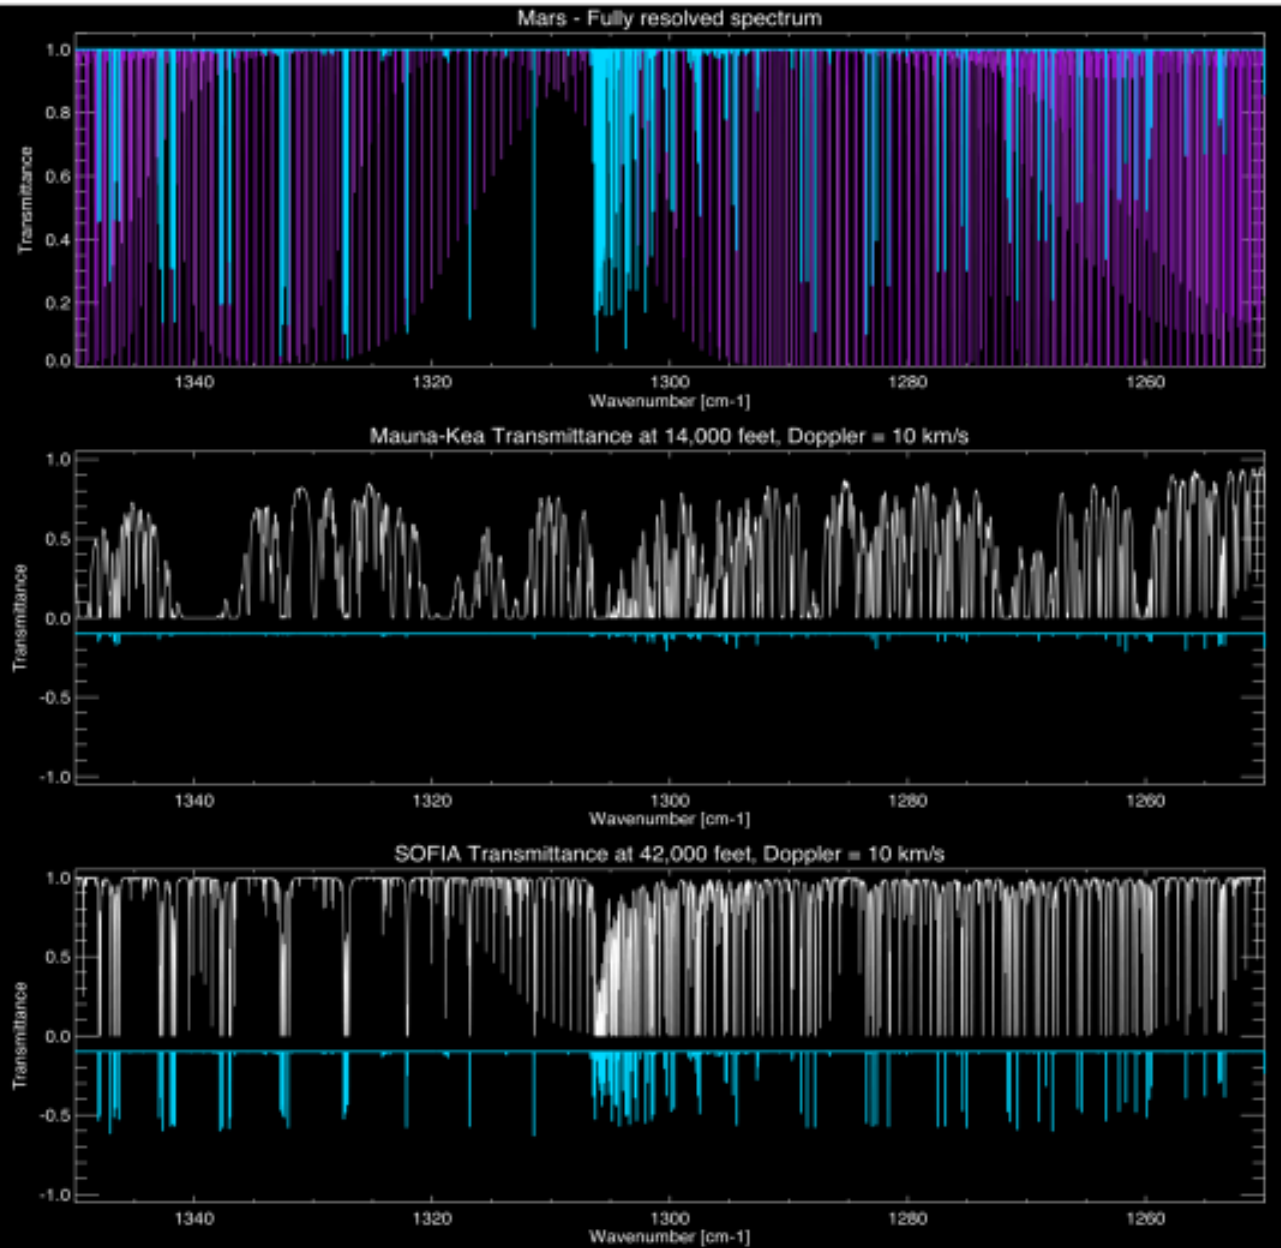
Mars - Fully resolved spectrum

Transmittance

1.0
0.8
0.6
0.4
0.2
0.0

1340
1320
1300
1280
1260

Wavenumber [cm-1]

Mauna-Kea Transmittance at 14,000 feet, Doppler = 10 km/s

Transmittance

1.0
0.5
0.0
-0.5
-1.0

1340
1320
1300
1280
1260

Wavenumber [cm-1]

SOFIA Transmittance at 42,000 feet, Doppler = 10 km/s

Transmittance

1.0
0.5
0.0
-0.5
-1.0

1340
1320
1300
1280
1260

Wavenumber [cm-1]